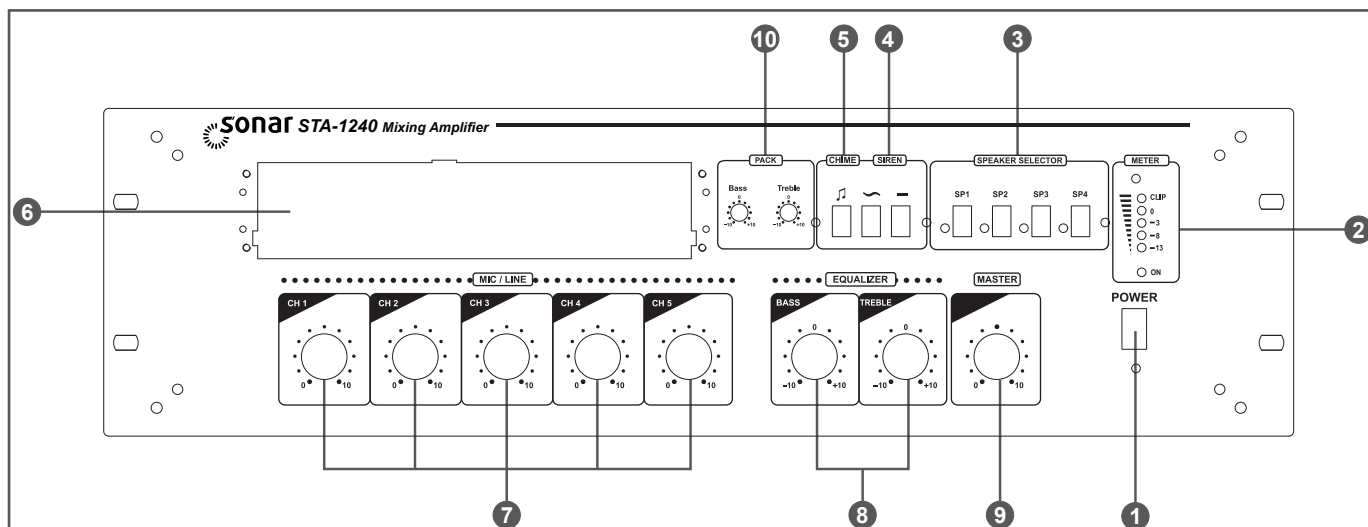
10 5 4 3

sonar STA-1240 Mixing Amplifier

PACK
Bass
Treble
0
-10 +10
0
-10 +10

CHIME SIREN
♪ ∼ —

SPEAKER SELECTOR
SP1 SP2 SP3 SP4

METER
CLIP
0
−3
−8
−13
ON

6

2

MIC / LINE
CH 1 CH 2 CH 3 CH 4 CH 5
0 10
0 10
0 10
0 10
0 10

EQUALIZER
BASS TREBLE
0
-10 +10
0
-10 +10

MASTER
0 10

POWER

7 8 9 1